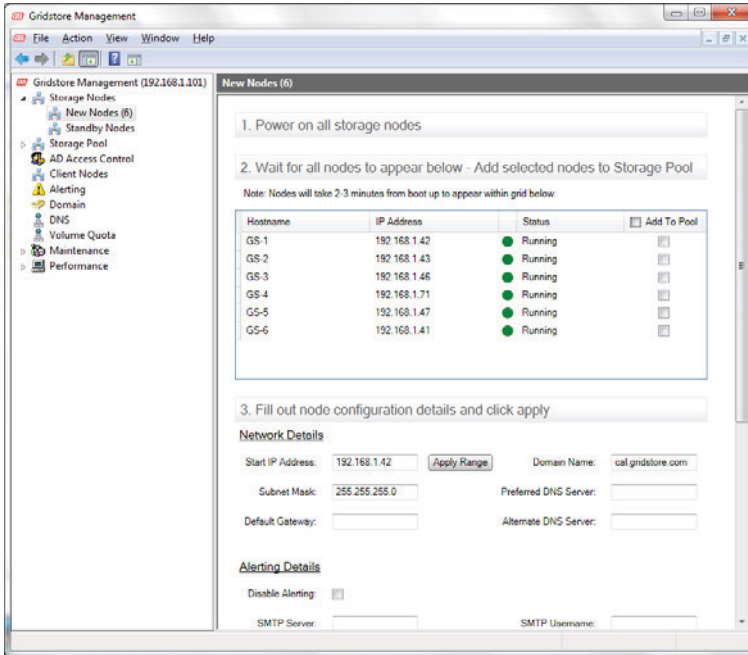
Gridstore Management

File Action View Window Help

Gridstore Management (192.168.1.101)
Storage Nodes
New Nodes (6)
Standby Nodes
Storage Pool
AD Access Control
Client Nodes
Alerting
Domain
DNS
Volume Quota
Maintenance
Performance

New Nodes (6)

1. Power on all storage nodes

2. Wait for all nodes to appear below - Add selected nodes to Storage Pool

Note: Nodes will take 2-3 minutes from boot up to appear within grid below

| Hostname | IP Address | | Status | Add To Pool |
|---|---|---|---|---|
| GS-1 | 192.168.1.42 | | Running | |
| GS-2 | 192.168.1.43 | | Running | |
| GS-3 | 192.168.1.46 | | Running | |
| GS-4 | 192.168.1.71 | | Running | |
| GS-5 | 192.168.1.47 | | Running | |
| GS-6 | 192.168.1.41 | | Running | |

3. Fill out node configuration details and click apply

Network Details

Start IP Address: 192.168.1.42 Apply Range Domain Name: cal.gridstore.com

Subnet Mask: 255.255.255.0 Preferred DNS Server:

Default Gateway: Alternate DNS Server:

Alerting Details

Disable Alerting:

SMTP Server: SMTP Username: